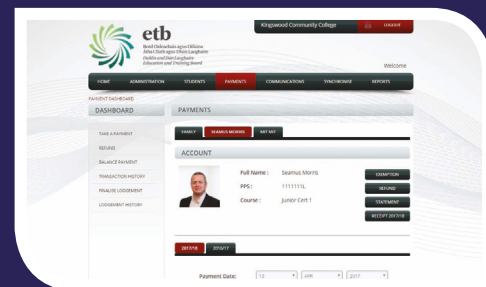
etb
Bord Oideachais agus Oiliúna Átha Cliath agus Dhún Laoghaire
Dublin and Dún Laoghaire Education and Training Board

Kingswood Community College
LOGOUT

Welcome

HOME
ADMINISTRATION
STUDENTS
PAYMENTS
COMMUNICATIONS
SYNCHRONISE
REPORTS

PAYMENT DASHBOARD
DASHBOARD

TAKE A PAYMENT
REFUND
BALANCE PAYMENT
TRANSACTION HISTORY
FINALISE LODGEMENT
LODGEMENT HISTORY

PAYMENTS

FAMILY
SEAMUS MORRIS
ART MIT

ACCOUNT

Full Name : Seamus Morris
PPS : 1111111L
Course : Junior Cert 1

EXEMPTION
REFUND
STATEMENT
RECEIPT 2017/18

2017/18
2016/17

Payment Date: 12 JAN 2017